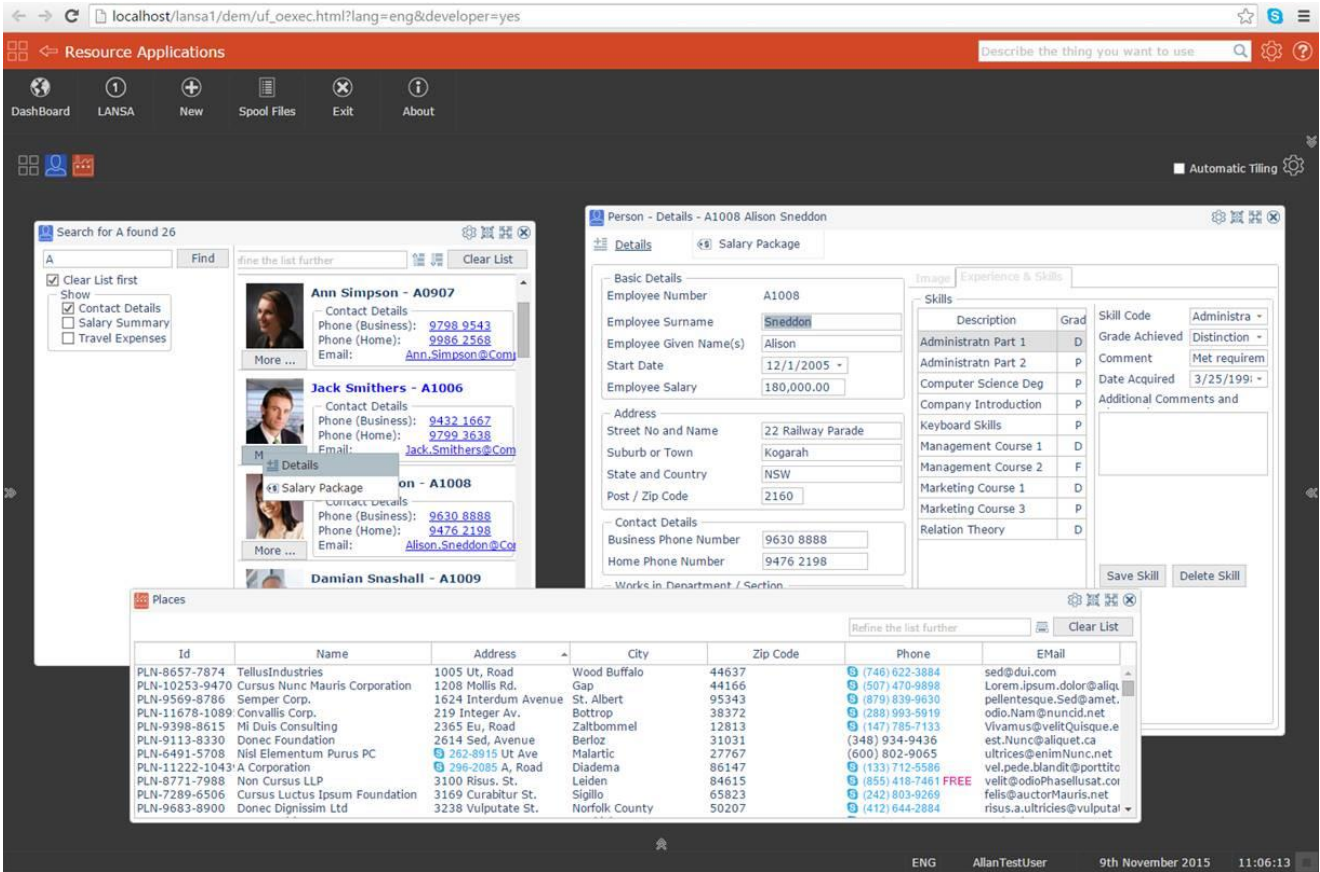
localhost/lansa1/dem/uf_oexec.html?lang=eng&developer=yes

Resource Applications

Describe the thing you want to use

DashBoard
LANSA
New
Spool Files
Exit
About

Automatic Tiling

Search for A found 26

A
Find
fine the list further
Clear List
Clear List first
Show
Contact Details
Salary Summary
Travel Expenses

Ann Simpson - A0907
Contact Details
Phone (Business): 9798 9543
Phone (Home): 9986 2568
Email: Ann.Simpson@Com
More ...

Jack Smithers - A1006
Contact Details
Phone (Business): 9432 1667
Phone (Home): 9799 3638
Email: Jack.Smithers@Com
M
Details
Salary Package
on - A1008
Contact Details
Phone (Business): 9630 8888
Phone (Home): 9476 2198
Email: Alison.Sneddon@Co
More ...

Damian Snashall - A1009

Person - Details - A1008 Alison Sneddon

Details
Salary Package

Basic Details
Employee Number A1008
Employee Surname Sneddon
Employee Given Name(s) Alison
Start Date 12/1/2005
Employee Salary 180,000.00

Address
Street No and Name 22 Railway Parade
Suburb or Town Kogarah
State and Country NSW
Post / Zip Code 2160

Contact Details
Business Phone Number 9630 8888
Home Phone Number 9476 2198

Works in Department / Section

Image
Experience & Skills

Skills

| Description | Grad |
|---|---|
| Administratn Part 1 | D |
| Administratn Part 2 | P |
| Computer Science Deg | P |
| Company Introduction | P |
| Keyboard Skills | P |
| Management Course 1 | D |
| Management Course 2 | F |
| Marketing Course 1 | D |
| Marketing Course 3 | P |
| Relation Theory | D |

Skill Code Administra
Grade Achieved Distinction
Comment Met requirem
Date Acquired 3/25/199
Additional Comments and

Save Skill
Delete Skill

Places

Refine the list further
Clear List

| Id | Name | Address | City | Zip Code | Phone | EMail |
|---|---|---|---|---|---|---|
| PLN-8657-7874 | TellusIndustries | 1005 Ut, Road | Wood Buffalo | 44637 | (746) 622-3884 | sed@dui.com |
| PLN-10253-9470 | Cursus Nunc Mauris Corporation | 1208 Mollis Rd. | Gap | 44166 | (507) 470-9898 | Lorem.ipsum.dolor@aliqu |
| PLN-9569-8786 | Semper Corp. | 1624 Interdum Avenue | St. Albert | 95343 | (879) 839-9630 | pellentesque.Sed@amet. |
| PLN-11678-1089 | Convallis Corp. | 219 Integer Av. | Bottrop | 38372 | (288) 993-5919 | odio.Nam@nuncid.net |
| PLN-9398-8615 | Mi Duis Consulting | 2365 Eu, Road | Zaltbommel | 12813 | (147) 785-7133 | Vivamus@velitQuisque.e |
| PLN-9113-8330 | Donec Foundation | 2614 Sed, Avenue | Berloz | 31031 | (348) 934-9436 | est.Nunc@aliquet.ca |
| PLN-6491-5708 | Nisl Elementum Purus PC | 262-8915 Ut Ave | Malartic | 27767 | (600) 802-9065 | ultrices@enimNunc.net |
| PLN-11222-1043 | A Corporation | 296-2085 A, Road | Diadema | 86147 | (133) 712-5586 | vel.pede.blandit@porttito |
| PLN-8771-7988 | Non Cursus LLP | 3100 Risus. St. | Leiden | 84615 | (855) 418-7461 FREE | velit@odioPhasellusat.co |
| PLN-7289-6506 | Cursus Luctus Ipsum Foundation | 3169 Curabitur St. | Sigillo | 65823 | (242) 803-9269 | felis@auctorMauris.net |
| PLN-9683-8900 | Donec Dignissim Ltd | 3238 Vulputate St. | Norfolk County | 50207 | (412) 644-2884 | risus.a.ultricies@vulputa |

ENG
AllanTestUser
9th November 2015
11:06:13